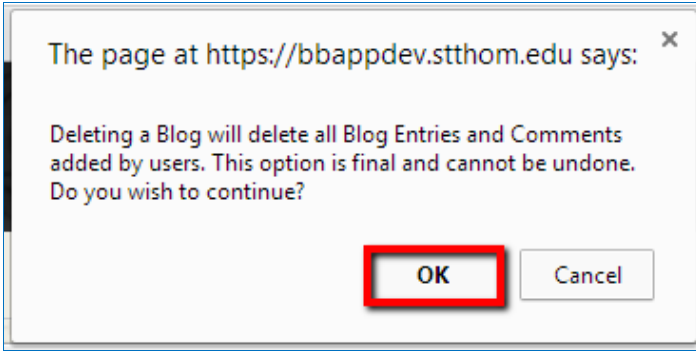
The page at https://bbappdev.stthom.edu says:

×

Deleting a Blog will delete all Blog Entries and Comments added by users. This option is final and cannot be undone. Do you wish to continue?

OK

Cancel